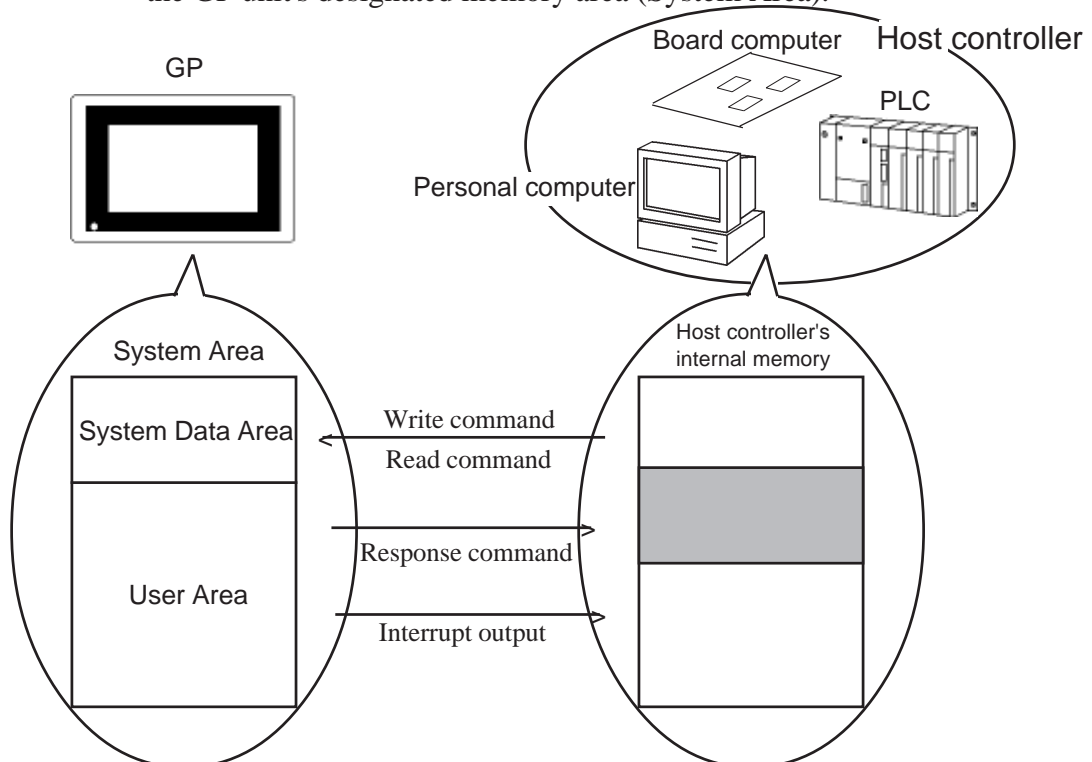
the GP unit's designated memory area (System Area).

Board computer
Host controller
GP
PLC
Personal computer

System Area
Host controller's internal memory
System Data Area
Write command
Read command
Response command
User Area
Interrupt output